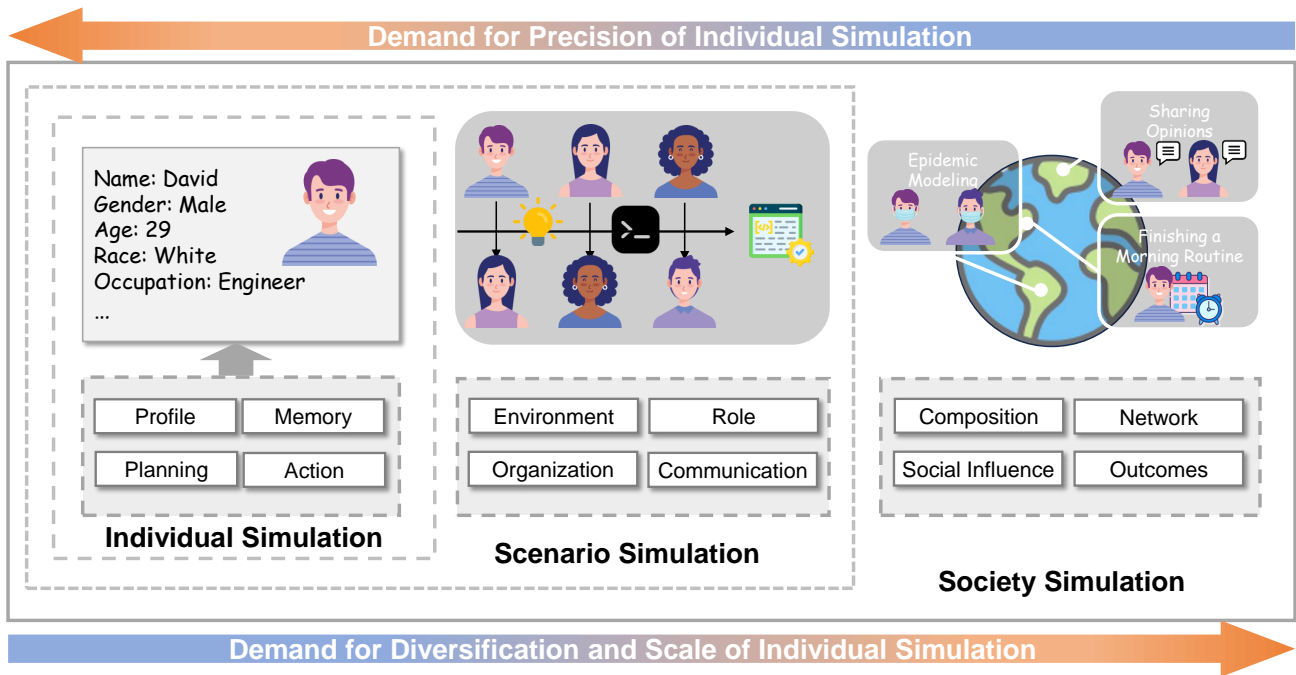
Demand for Precision of Individual Simulation

Name: David
Gender: Male
Age: 29
Race: White
Occupation: Engineer
...

Profile
Memory
Planning
Action

Individual Simulation

>_

</>

Environment
Role
Organization
Communication

Scenario Simulation

Epidemic Modeling

Sharing Opinions

Finishing a Morning Routine

Composition
Network
Social Influence
Outcomes

Society Simulation

Demand for Diversification and Scale of Individual Simulation